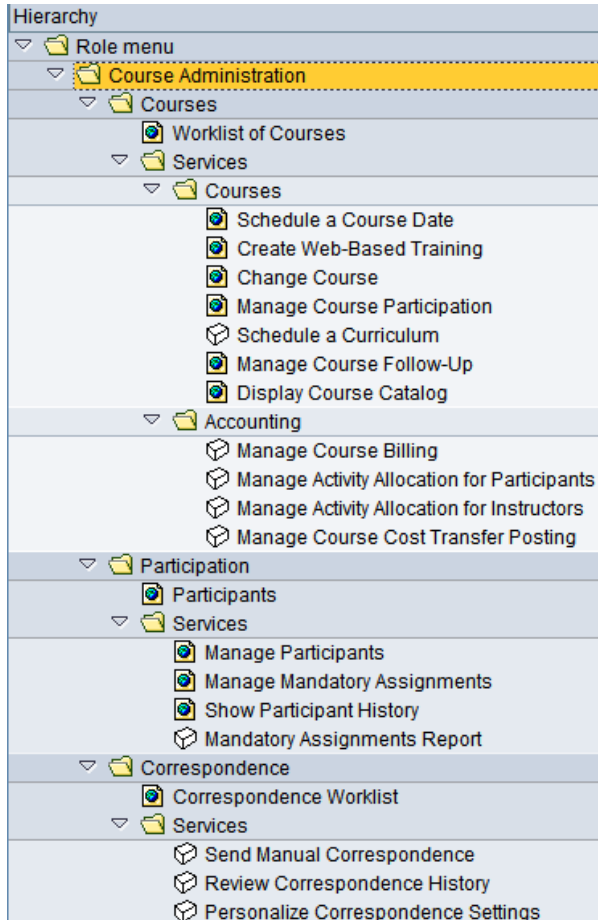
Hierarchy
Role menu
Course Administration
Courses
Worklist of Courses
Services
Courses
Schedule a Course Date
Create Web-Based Training
Change Course
Manage Course Participation
Schedule a Curriculum
Manage Course Follow-Up
Display Course Catalog
Accounting
Manage Course Billing
Manage Activity Allocation for Participants
Manage Activity Allocation for Instructors
Manage Course Cost Transfer Posting
Participation
Participants
Services
Manage Participants
Manage Mandatory Assignments
Show Participant History
Mandatory Assignments Report
Correspondence
Correspondence Worklist
Services
Send Manual Correspondence
Review Correspondence History
Personalize Correspondence Settings